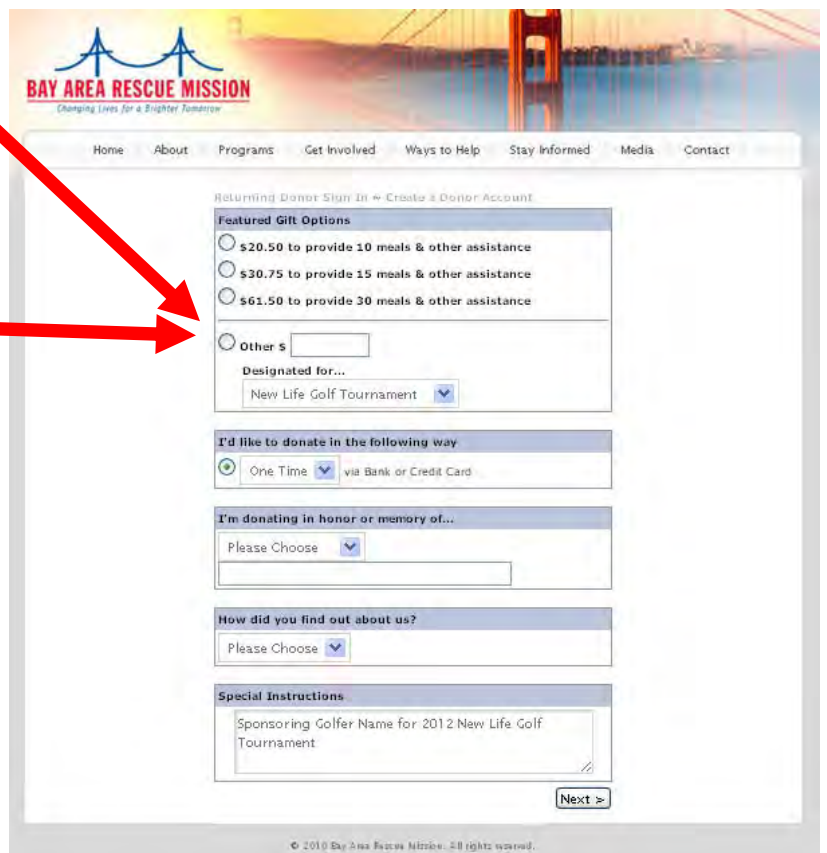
BAY AREA RESCUE MISSION
Changing Lives for a Brighter Tomorrow

Home About Programs Get Involved Ways to Help Stay Informed Media Contact

Returning Donor Sign In ~ Create a Donor Account

Featured Gift Options

$20.50 to provide 10 meals & other assistance

$30.75 to provide 15 meals & other assistance

$61.50 to provide 30 meals & other assistance

Other $

Designated for...

New Life Golf Tournament

I'd like to donate in the following way

One Time via Bank or Credit Card

I'm donating in honor or memory of...

Please Choose

How did you find out about us?

Please Choose

Special Instructions

Sponsoring Golfer Name for 2012 New Life Golf Tournament

Next >

© 2010 Bay Area Rescue Mission. All rights reserved.